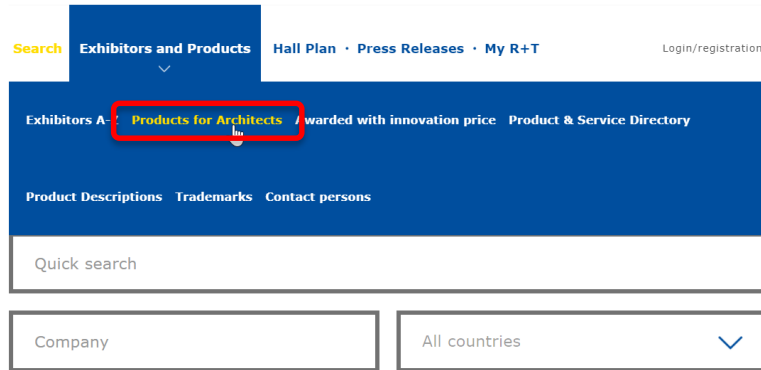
Search Exhibitors and Products Hall Plan · Press Releases · My R+T Login/registration

Exhibitors A-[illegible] Products for Architects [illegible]warded with innovation price Product & Service Directory

Product Descriptions Trademarks Contact persons

Quick search

Company

All countries